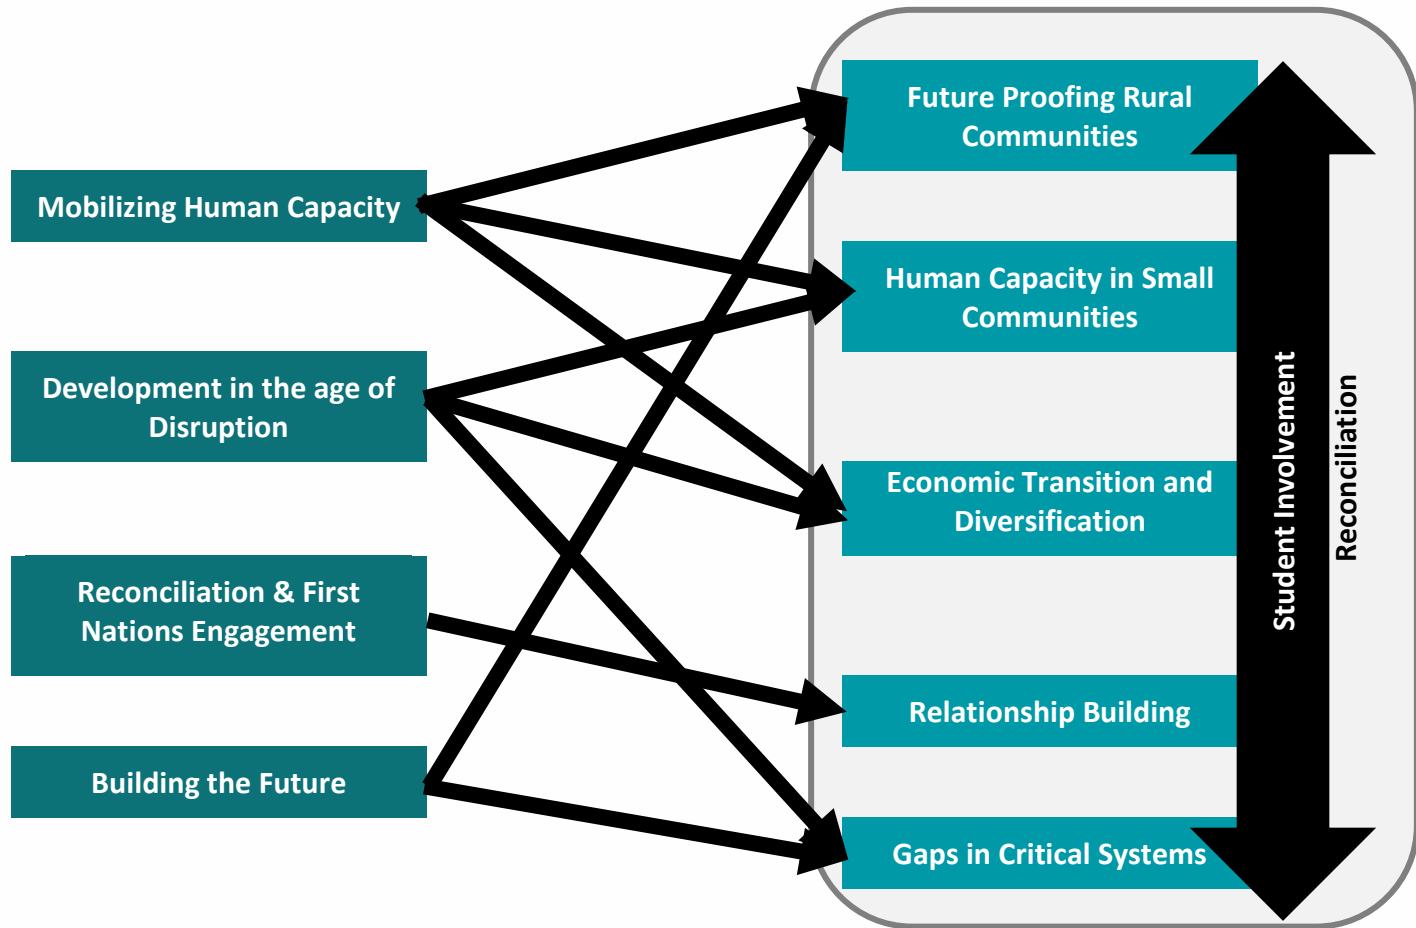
Mobilizing Human Capacity

Development in the age of Disruption

Reconciliation & First Nations Engagement

Building the Future

Future Proofing Rural Communities

Human Capacity in Small Communities

Economic Transition and Diversification

Relationship Building

Gaps in Critical Systems

Student Involvement

Reconciliation